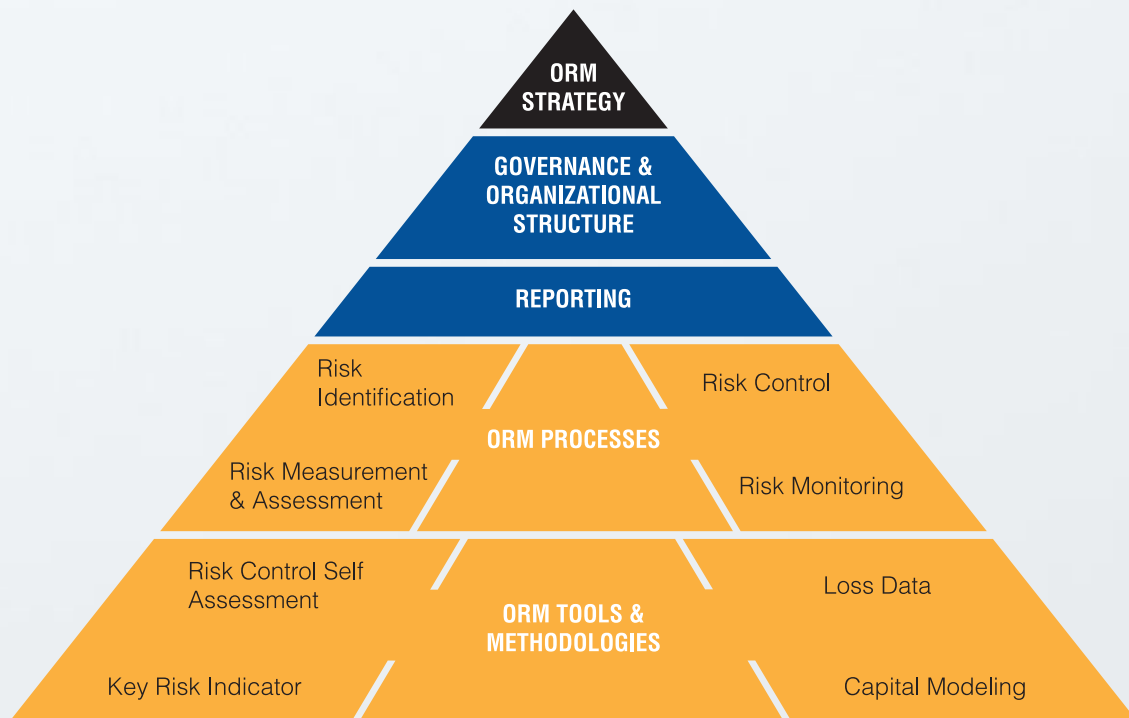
ORM STRATEGY

GOVERNANCE & ORGANIZATIONAL STRUCTURE

REPORTING

Risk Identification

Risk Control

ORM PROCESSES

Risk Measurement & Assessment

Risk Monitoring

Risk Control Self Assessment

Loss Data

ORM TOOLS & METHODOLOGIES

Key Risk Indicator

Capital Modeling